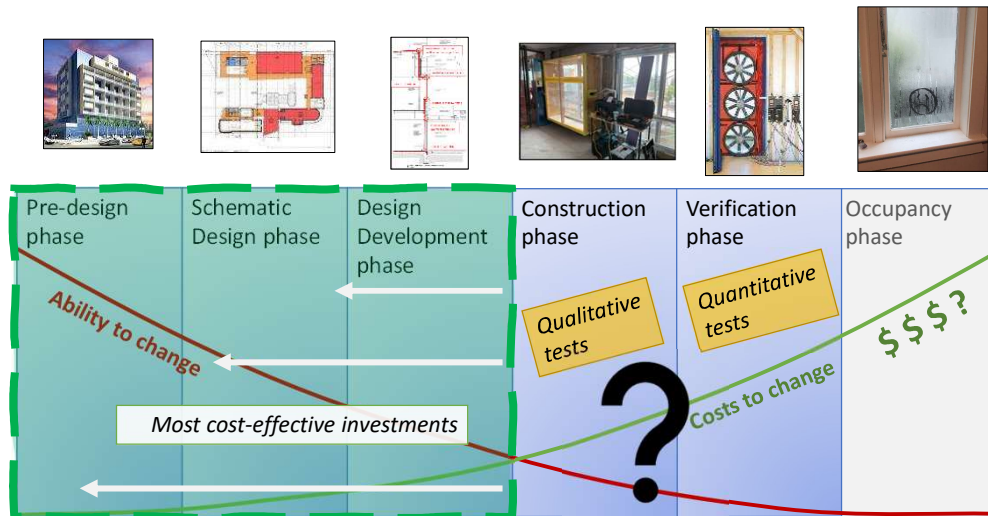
Pre-design phase

Schematic Design phase

Design Development phase

Construction phase

Verification phase

Occupancy phase

Ability to change

Qualitative tests

Quantitative tests

$ $ $ ?

Costs to change

?

Most cost-effective investments